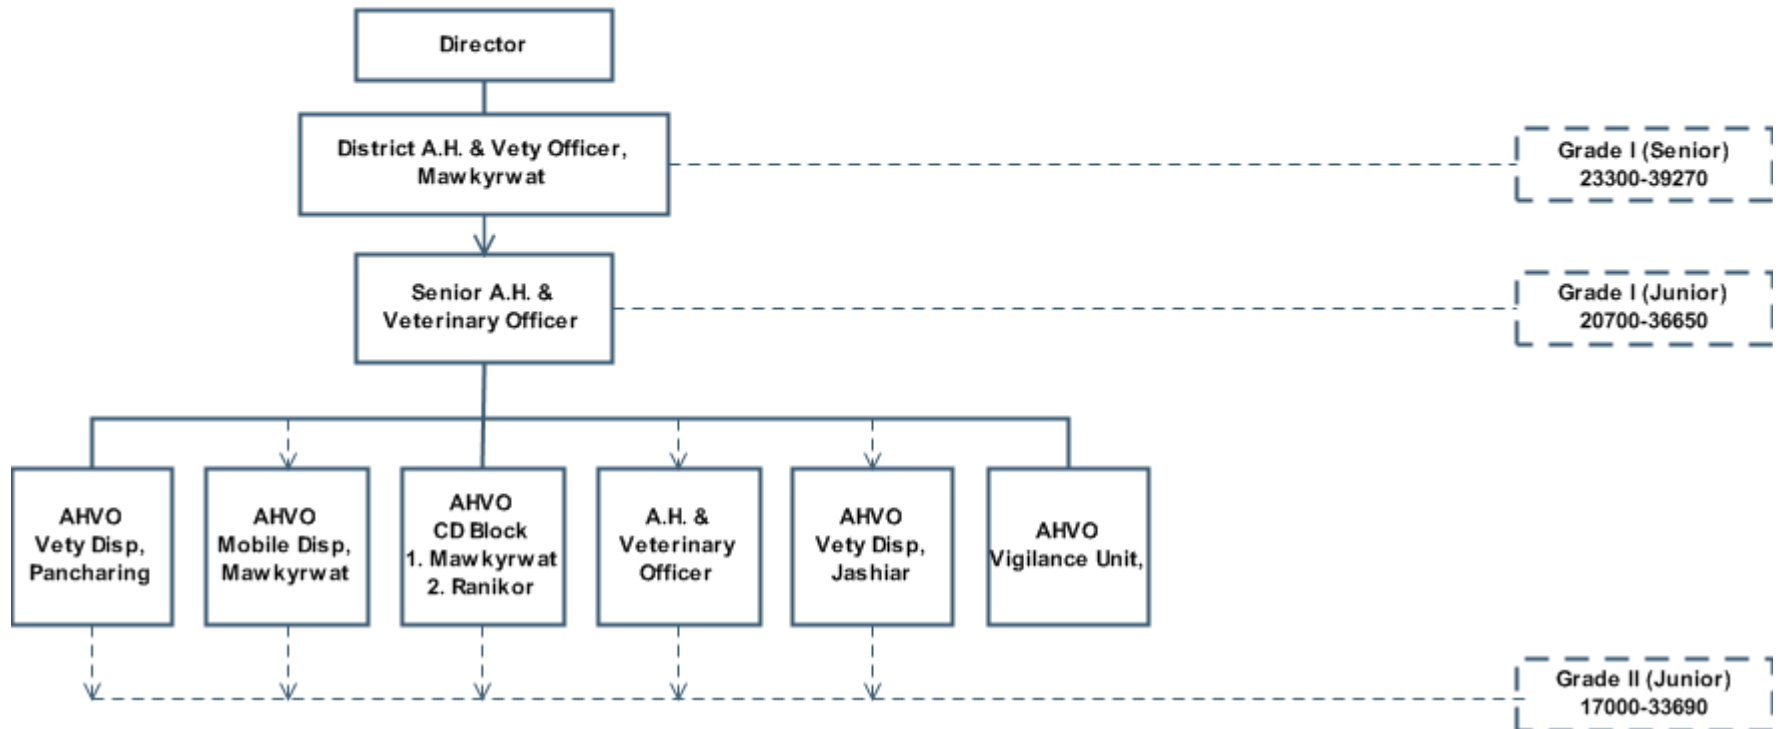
Director

District A.H. & Vety Officer, Mawkyrwat

Grade I (Senior) 23300-39270

Senior A.H. & Veterinary Officer

Grade I (Junior) 20700-36650

AHVO Vety Disp, Pancharing

AHVO Mobile Disp, Mawkyrwat

AHVO CD Block 1. Mawkyrwat 2. Ranikor

A.H. & Veterinary Officer

AHVO Vety Disp, Jashiar

AHVO Vigilance Unit,

Grade II (Junior) 17000-33690